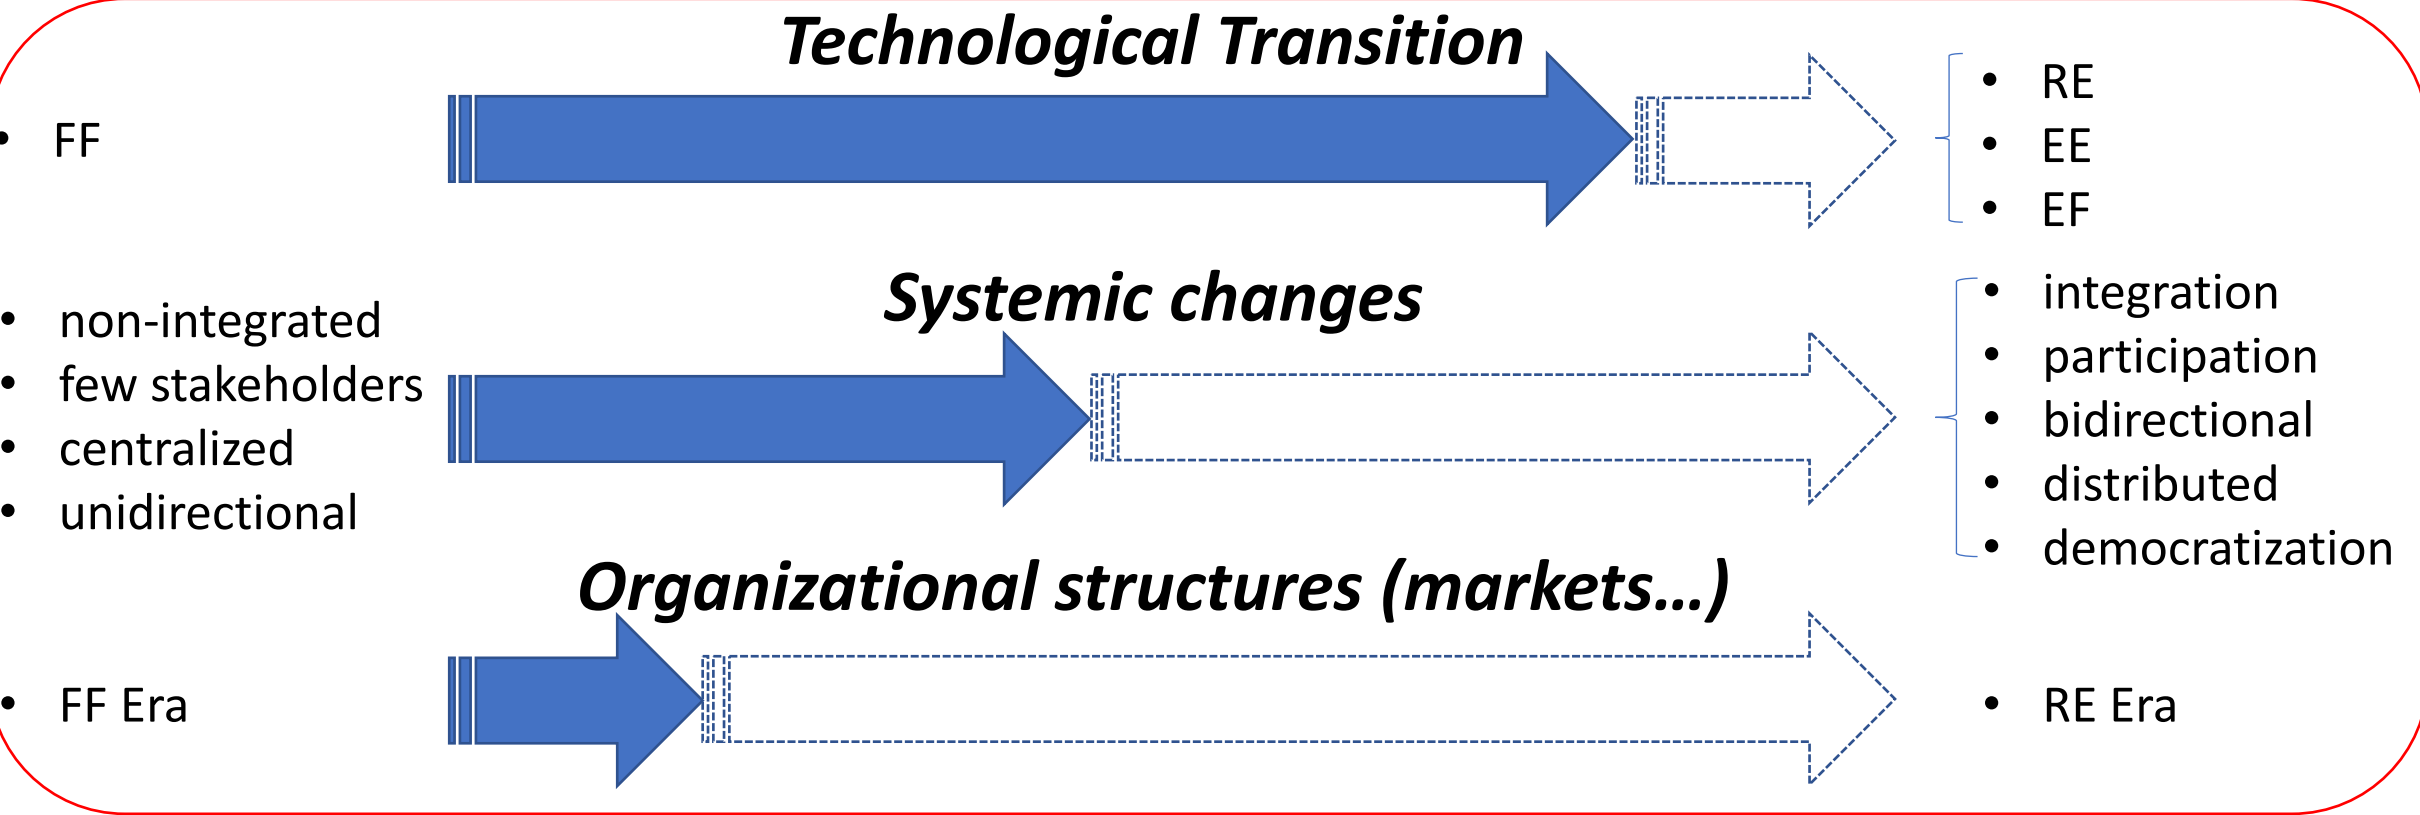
Technological Transition

• FF

• RE
• EE
• EF

Systemic changes

• non-integrated
• few stakeholders
• centralized
• unidirectional

• integration
• participation
• bidirectional
• distributed
• democratization

Organizational structures (markets…)

• FF Era

• RE Era